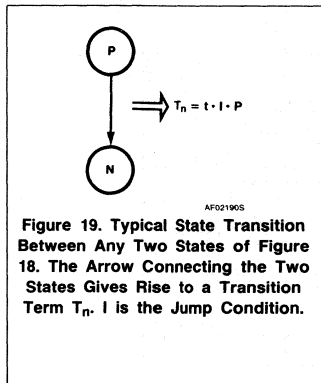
P

$T_n = t \cdot I \cdot P$

N

AF02190S

Figure 19. Typical State Transition Between Any Two States of Figure 18. The Arrow Connecting the Two States Gives Rise to a Transition Term $T_n$. I is the Jump Condition.